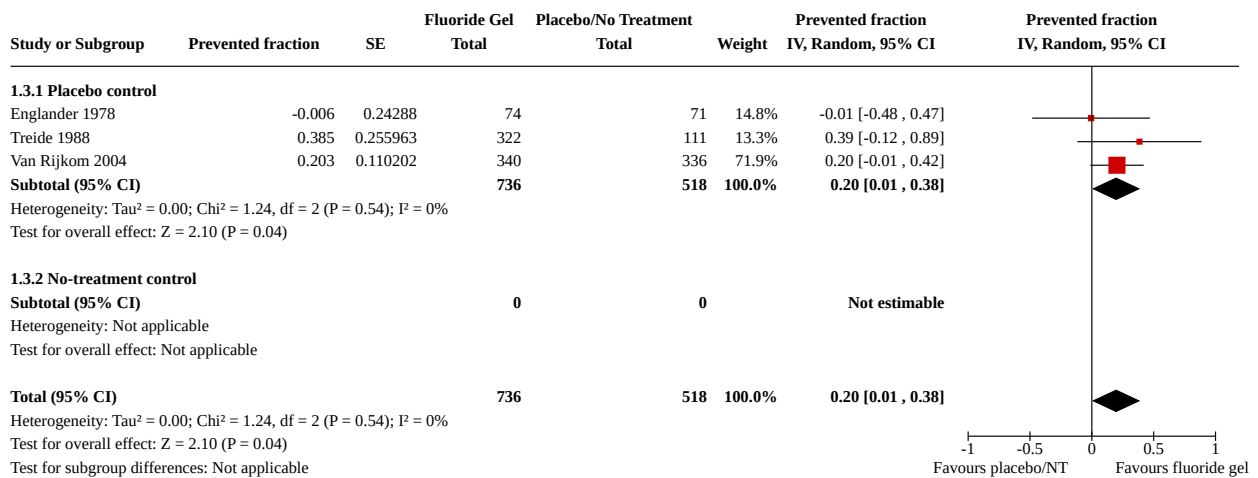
| Study or Subgroup | Prevented fraction | SE | Fluoride Gel Total | Placebo/No Treatment Total | Weight | Prevented fraction IV, Random, 95% CI | Prevented fraction IV, Random, 95% CI |
|---|---|---|---|---|---|---|---|
| **1.3.1 Placebo control** | | | | | | | |
| Englander 1978 | -0.006 | 0.24288 | 74 | 71 | 14.8% | -0.01 [-0.48 , 0.47] | |
| Treide 1988 | 0.385 | 0.255963 | 322 | 111 | 13.3% | 0.39 [-0.12 , 0.89] | |
| Van Rijkom 2004 | 0.203 | 0.110202 | 340 | 336 | 71.9% | 0.20 [-0.01 , 0.42] | |
| **Subtotal (95% CI)** | | | **736** | **518** | **100.0%** | **0.20 [0.01 , 0.38]** | |
| Heterogeneity: Tau² = 0.00; Chi² = 1.24, df = 2 (P = 0.54); I² = 0% | | | | | | | |
| Test for overall effect: Z = 2.10 (P = 0.04) | | | | | | | |
| **1.3.2 No-treatment control** | | | | | | | |
| **Subtotal (95% CI)** | | | **0** | **0** | | **Not estimable** | |
| Heterogeneity: Not applicable | | | | | | | |
| Test for overall effect: Not applicable | | | | | | | |
| **Total (95% CI)** | | | **736** | **518** | **100.0%** | **0.20 [0.01 , 0.38]** | |
| Heterogeneity: Tau² = 0.00; Chi² = 1.24, df = 2 (P = 0.54); I² = 0% | | | | | | | |
| Test for overall effect: Z = 2.10 (P = 0.04) | | | | | | | |
| Test for subgroup differences: Not applicable | | | | | | | |

-1 -0.5 0 0.5 1
Favours placebo/NT Favours fluoride gel